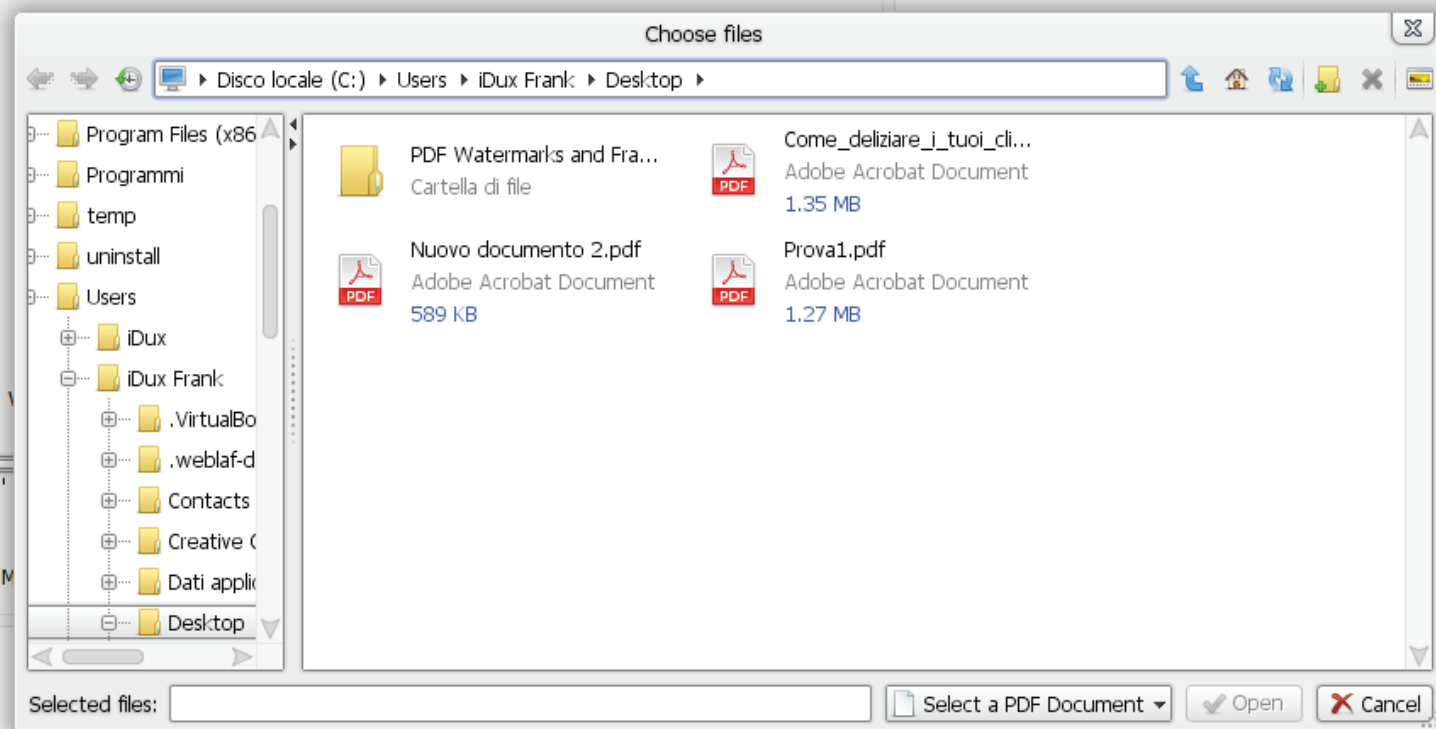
Choose files

Disco locale (C:) ▸ Users ▸ iDux Frank ▸ Desktop ▸

Program Files (x86
Programmi
temp
uninstall
Users
iDux
iDux Frank
.VirtualBo
.weblaf-d
Contacts
Creative C
Dati applic
Desktop

PDF Watermarks and Fra...
Cartella di file

Come_deliziare_i_tuoi_cli...
PDF
Adobe Acrobat Document
1.35 MB

PDF
Nuovo documento 2.pdf
Adobe Acrobat Document
589 KB

PDF
Prova1.pdf
Adobe Acrobat Document
1.27 MB

Selected files:
Select a PDF Document
Open
Cancel